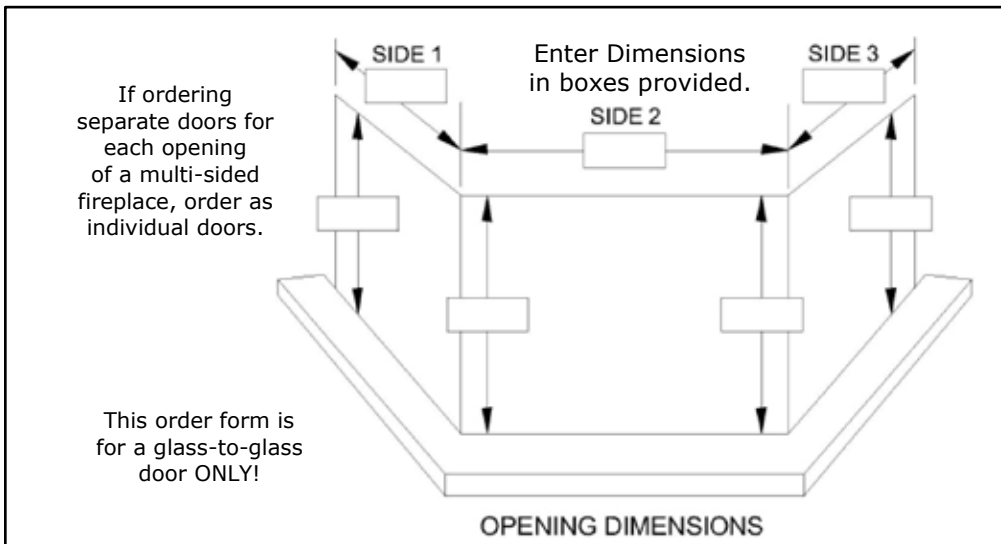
SIDE 1

Enter Dimensions in boxes provided.

SIDE 3

If ordering separate doors for each opening of a multi-sided fireplace, order as individual doors.

SIDE 2

This order form is for a glass-to-glass door ONLY!

OPENING DIMENSIONS